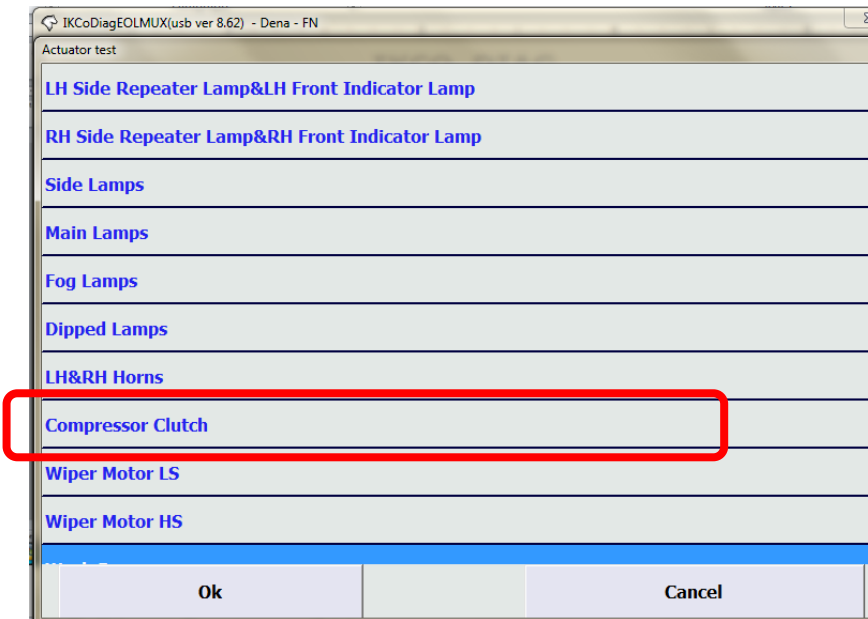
IKCoDiagEOLMUX(usb ver 8.62) - Dena - FN

Actuator test

LH Side Repeater Lamp&LH Front Indicator Lamp

RH Side Repeater Lamp&RH Front Indicator Lamp

Side Lamps

Main Lamps

Fog Lamps

Dipped Lamps

LH&RH Horns

Compressor Clutch

Wiper Motor LS

Wiper Motor HS

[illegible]

Ok

Cancel